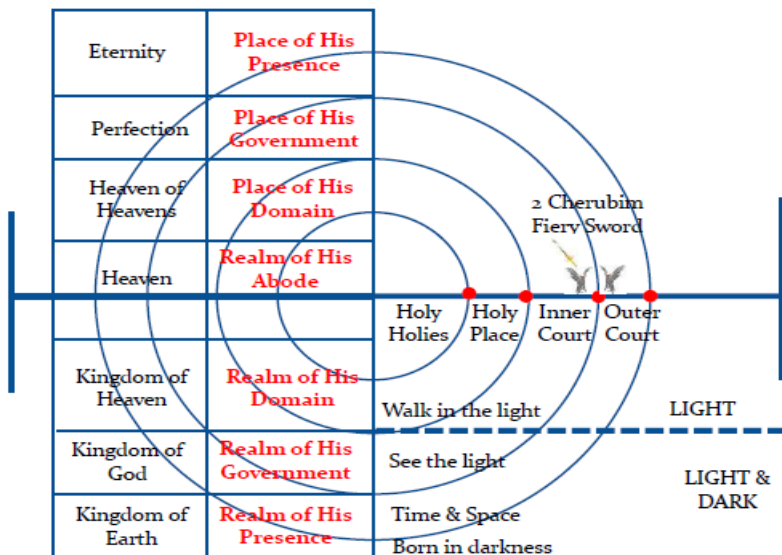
| Eternity | Place of His Presence |
|---|---|
| Perfection | Place of His Government |
| Heaven of Heavens | Place of His Domain |
| Heaven | Realm of His Abode |
| | |
| Kingdom of Heaven | Realm of His Domain |
| Kingdom of God | Realm of His Government |
| Kingdom of Earth | Realm of His Presence |

2 Cherubim
Fiery Sword

Holy Holies
Holy Place
Inner Court
Outer Court

Walk in the light
LIGHT

See the light
LIGHT & DARK

Time & Space
Born in darkness